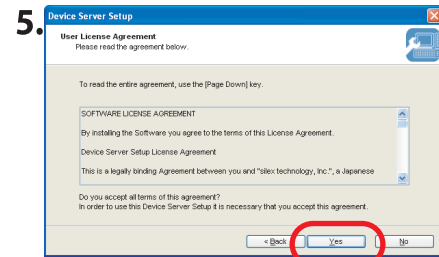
5.

Device Server Setup

User License Agreement
Please read the agreement below.

To read the entire agreement, use the [Page Down] key.

SOFTWARE LICENSE AGREEMENT

By installing the Software you agree to the terms of this License Agreement.

Device Server Setup License Agreement

This is a legally binding Agreement between you and "silex technology, Inc.", a Japanese

Do you accept all terms of this agreement?
In order to use this Device Server Setup it is necessary that you accept this agreement.

< Back Yes No